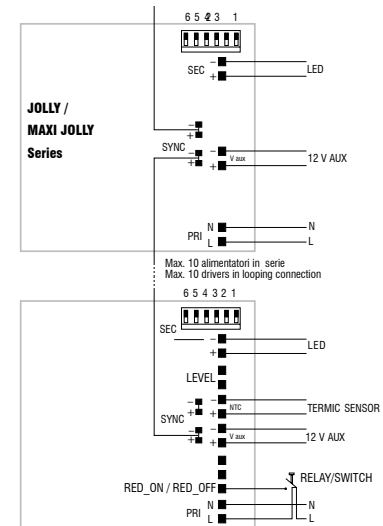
6 5 4 3 1

SEC
−
+
LED

JOLLY / MAXI JOLLY Series

−
+
SYNC
−
+
−
+
V aux
12 V AUX

PRI
N
L
N
L

Max. 10 alimentatori in serie
Max. 10 drivers in looping connection

6 5 4 3 2 1

SEC
−
+
LED

LEVEL

−
+
SYNC
−
+
−
+
NTC
TERMIC SENSOR
−
+
V aux
12 V AUX

RED_ON / RED_OFF
RELAY/SWITCH
PRI
N
L
N
L